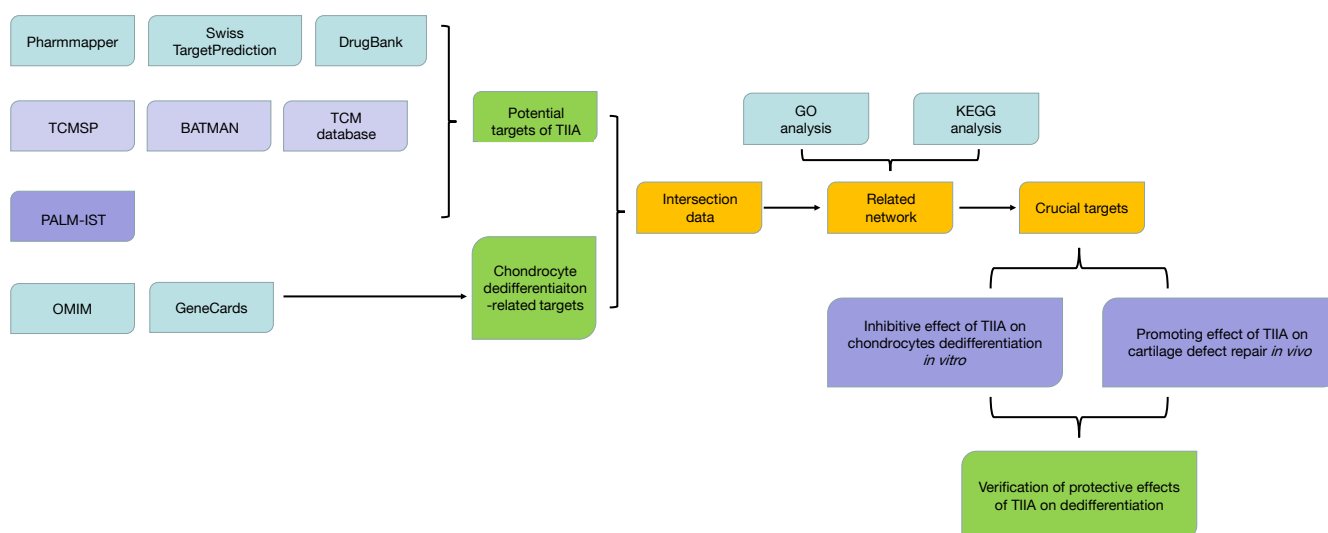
Pharmmapper

Swiss TargetPrediction

DrugBank

TCMSP

BATMAN

TCM database

PALM-IST

OMIM

GeneCards

Potential targets of TIIA

Chondrocyte dedifferentiaiton-related targets

Intersection data

GO analysis

KEGG analysis

Related network

Crucial targets

Inhibitive effect of TIIA on chondrocytes dedifferentiation *in vitro*

Promoting effect of TIIA on cartilage defect repair *in vivo*

Verification of protective effects of TIIA on dedifferentiation